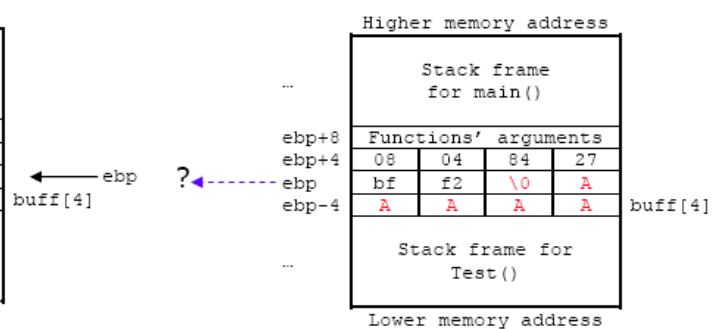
Higher memory address

...

Stack frame for main()

ebp+8 Functions' arguments

| | | | | |
|---|---|---|---|---|
| ebp+4 | 08 | 04 | 84 | 27 |
| ebp | bf | f2 | \0 | A |
| ebp-4 | A | A | A | A |

buff[4]

...

Stack frame for Test()

Lower memory address

ebp

buff[4]

?